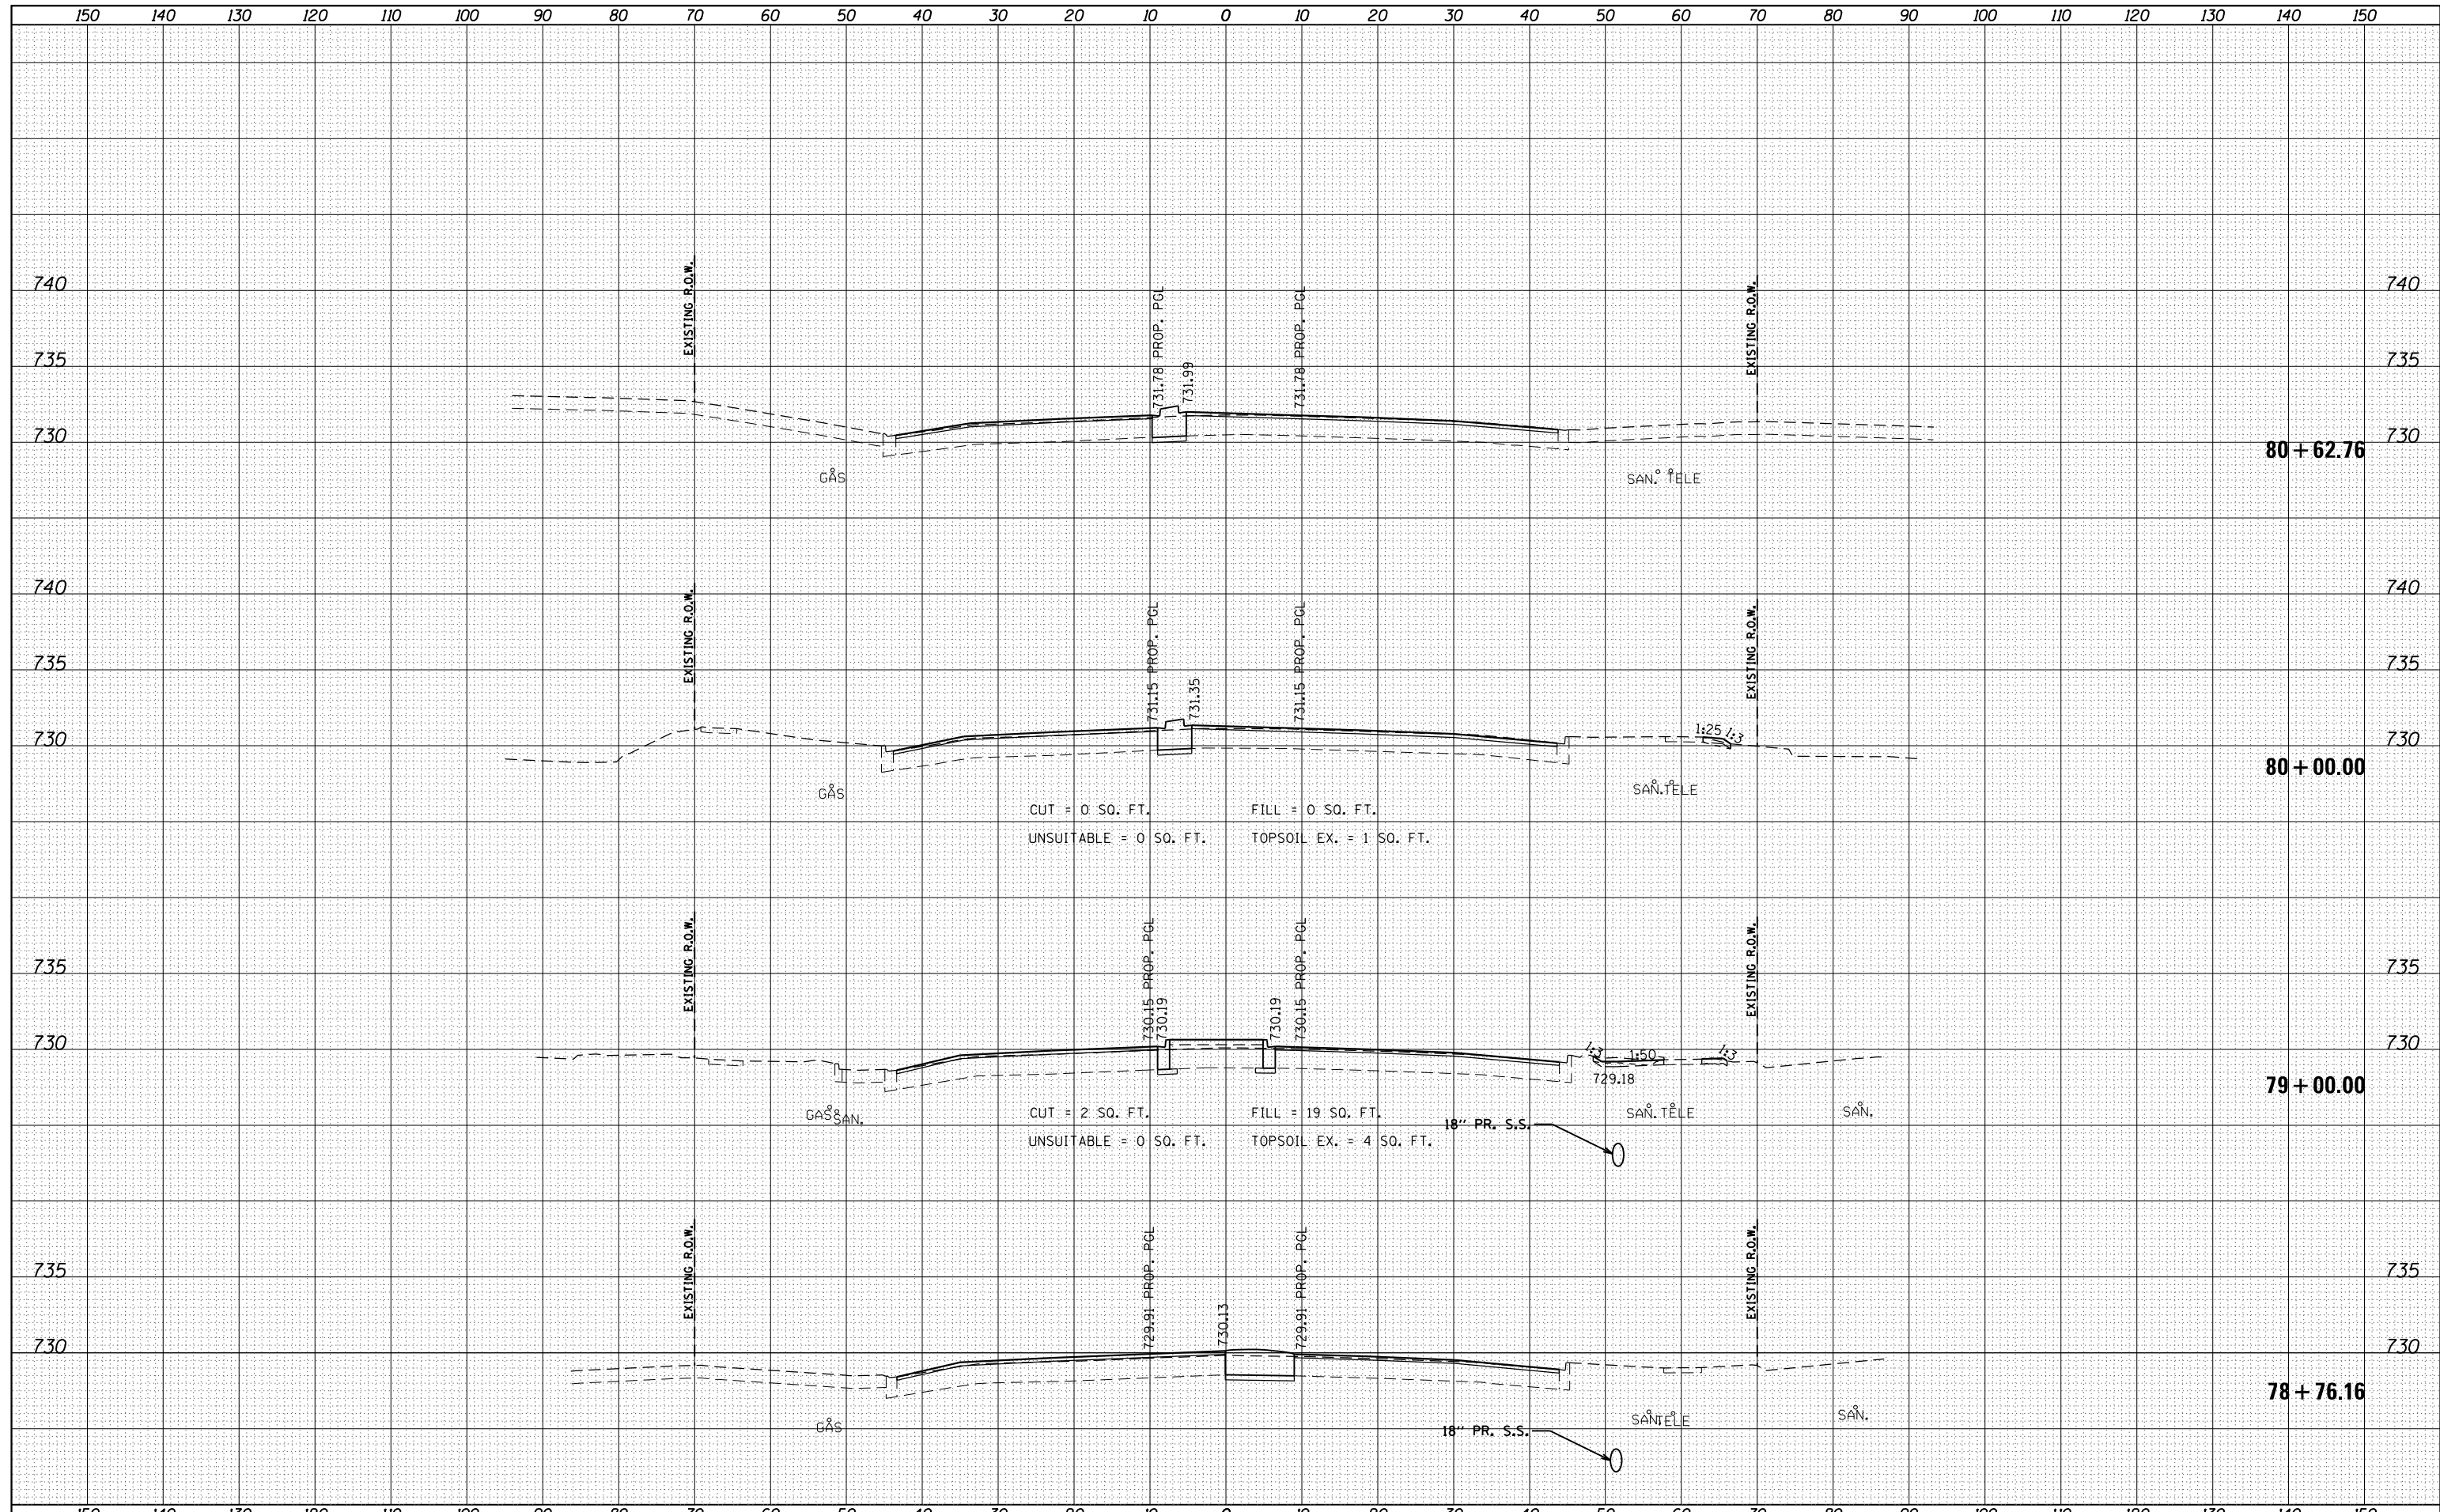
150 140 130 120 110 100 90 80 70 60 50 40 30 20 10 0 10 20 30 40 50 60 70 80 90 100 110 120 130 140 150

740
735
730
EXISTING R.O.W.
731.78 PROP. PGL
731.99
731.78 PROP. PGL
EXISTING R.O.W.
GAS
SAN. TELE
80 + 62.76
740
735
730

740
735
730
EXISTING R.O.W.
731.15 PROP. PGL
731.35
731.15 PROP. PGL
EXISTING R.O.W.
1:25 1:3
GAS
SAN. TELE
80 + 00.00
CUT = 0 SQ. FT.
FILL = 0 SQ. FT.
UNSUITABLE = 0 SQ. FT.
TOPSOIL EX. = 1 SQ. FT.
740
735
730

735
730
EXISTING R.O.W.
730.15 PROP. PGL
730.19
730.19
730.15 PROP. PGL
EXISTING R.O.W.
1:3 1:50 1:3
729.18
GAS SAN.
CUT = 2 SQ. FT.
FILL = 19 SQ. FT.
UNSUITABLE = 0 SQ. FT.
TOPSOIL EX. = 4 SQ. FT.
18" PR. S.S.
SAN. TELE
SAN.
79 + 00.00
735
730

735
730
EXISTING R.O.W.
729.91 PROP. PGL
730.13
729.91 PROP. PGL
EXISTING R.O.W.
GAS
18" PR. S.S.
SAN TELE
SAN.
78 + 76.16
735
730

150 140 130 120 110 100 90 80 70 60 50 40 30 20 10 0 10 20 30 40 50 60 70 80 90 100 110 120 130 140 150